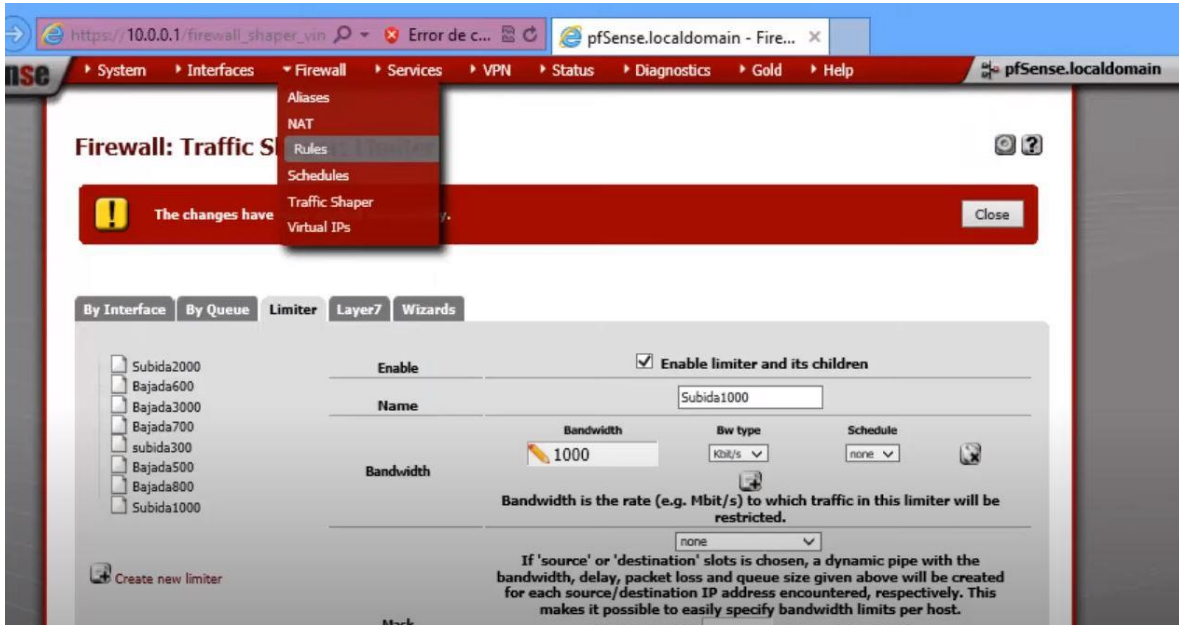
https://10.0.0.1/firewall_shaper_vin
Error de c...
pfSense.localdomain - Fire...

nse
System
Interfaces
Firewall
Services
VPN
Status
Diagnostics
Gold
Help
pfSense.localdomain

Aliases
NAT
Rules
Schedules
Traffic Shaper
Virtual IPs

Firewall: Traffic Sh

The changes have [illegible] y.
Close

By Interface | By Queue | Limiter | Layer7 | Wizards

Subida2000
Bajada600
Bajada3000
Bajada700
subida300
Bajada500
Bajada800
Subida1000

Create new limiter

| | |
|---|---|
| Enable | Enable limiter and its children |
| Name | Subida1000 |
| Bandwidth | Bandwidth: 1000; Bw type: Kbit/s; Schedule: none. Bandwidth is the rate (e.g. Mbit/s) to which traffic in this limiter will be restricted. |
| Mask | none. If 'source' or 'destination' slots is chosen, a dynamic pipe with the bandwidth, delay, packet loss and queue size given above will be created for each source/destination IP address encountered, respectively. This makes it possible to easily specify bandwidth limits per host. |